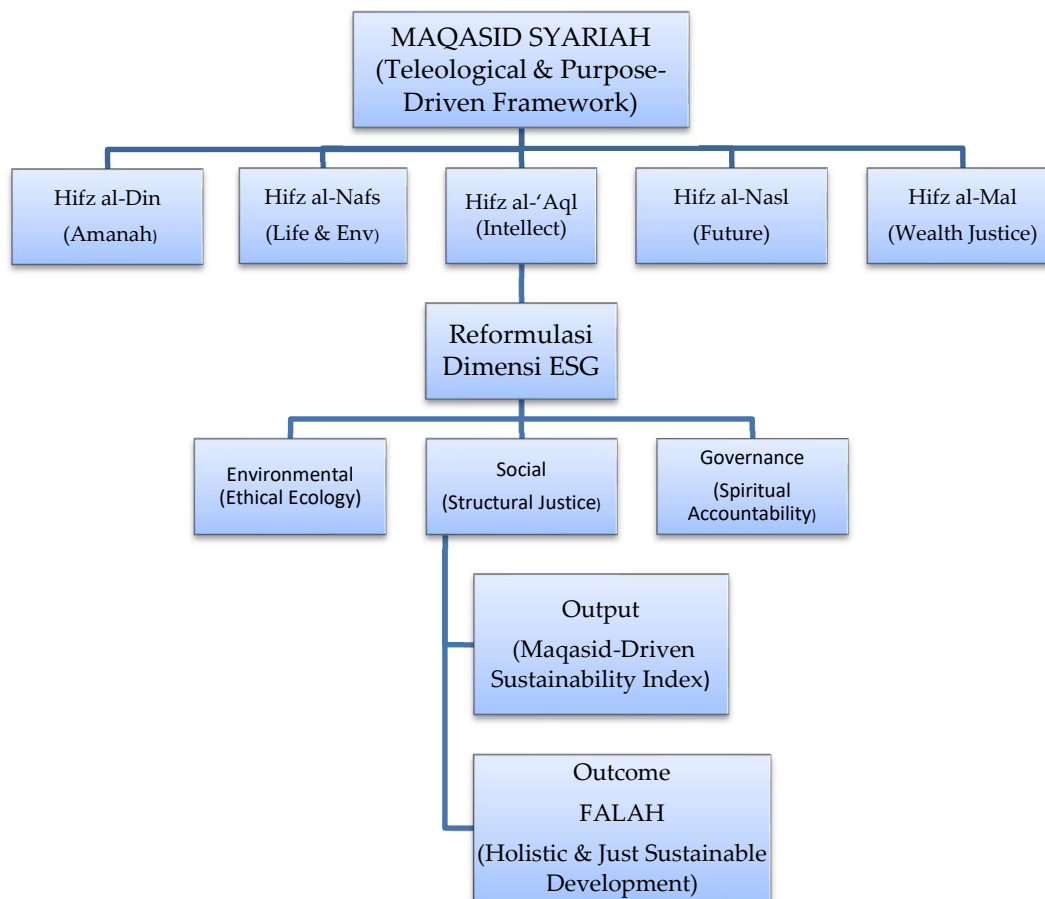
MAQASID SYARIAH
(Teleological & Purpose-Driven Framework)

Hifz al-Din
(Amanah)

Hifz al-Nafs
(Life & Env)

Hifz al-ʻAql
(Intellect)

Hifz al-Nasl
(Future)

Hifz al-Mal
(Wealth Justice)

Reformulasi Dimensi ESG

Environmental
(Ethical Ecology)

Social
(Structural Justice)

Governance
(Spiritual Accountability)

Output
(Maqasid-Driven Sustainability Index)

Outcome
FALAH
(Holistic & Just Sustainable Development)